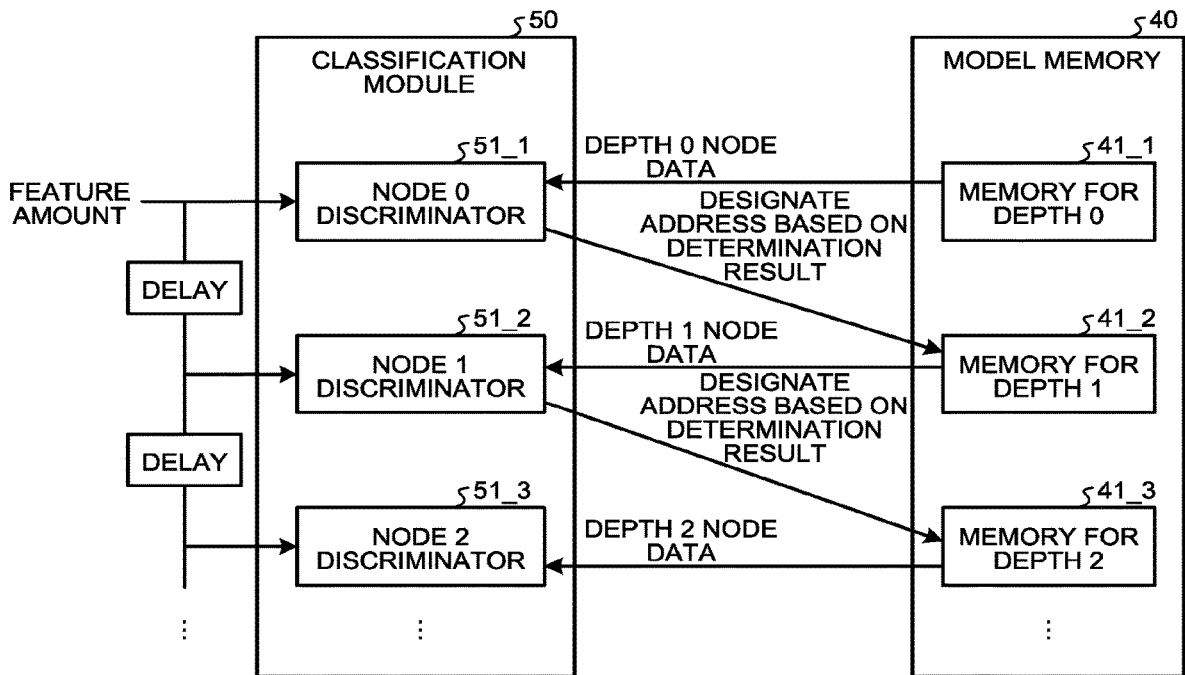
50
CLASSIFICATION MODULE

40
MODEL MEMORY

51_1
DEPTH 0 NODE DATA
41_1
FEATURE AMOUNT
NODE 0 DISCRIMINATOR
DESIGNATE ADDRESS BASED ON DETERMINATION RESULT
MEMORY FOR DEPTH 0

DELAY

51_2
DEPTH 1 NODE DATA
41_2
NODE 1 DISCRIMINATOR
DESIGNATE ADDRESS BASED ON DETERMINATION RESULT
MEMORY FOR DEPTH 1

DELAY

51_3
41_3
NODE 2 DISCRIMINATOR
DEPTH 2 NODE DATA
MEMORY FOR DEPTH 2

⋮
⋮
⋮